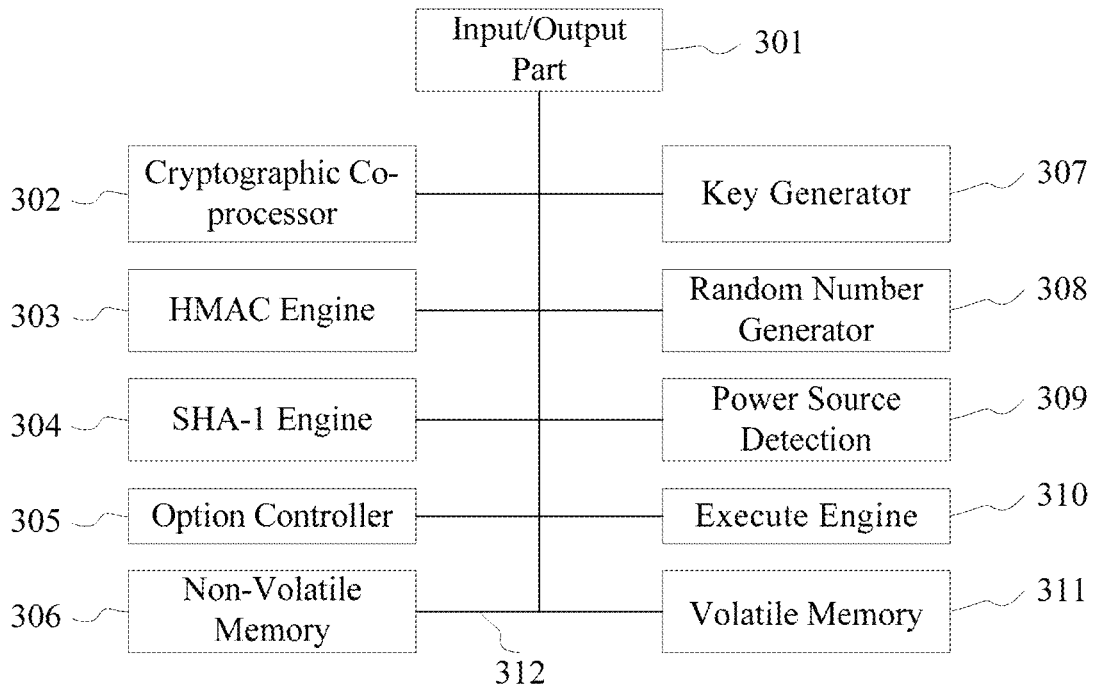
Input/Output Part

301

302

Cryptographic Co-processor

Key Generator

307

303

HMAC Engine

Random Number Generator

308

304

SHA-1 Engine

Power Source Detection

309

305

Option Controller

Execute Engine

310

306

Non-Volatile Memory

Volatile Memory

311

312